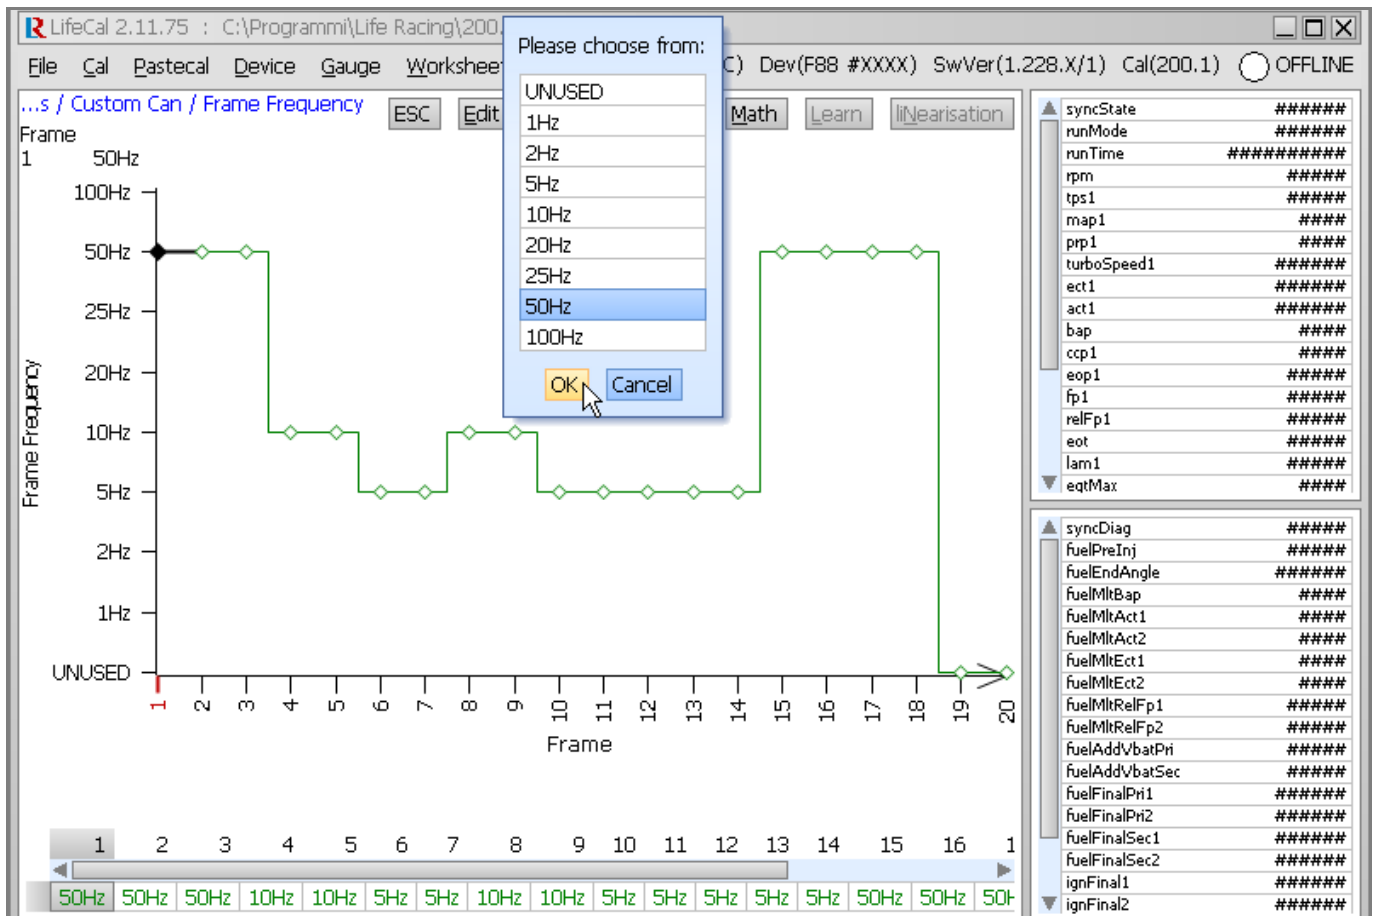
LifeCal 2.11.75 : C:\Programmi\Life Racing\200

File Cal Pastecal Device Gauge Workshee

C) Dev(F88 #XXXX) SwVer(1.228.X/1) Cal(200.1) OFFLINE

...s / Custom Can / Frame Frequency

ESC Edit Math Learn liNearisation

Frame
1 50Hz

Please choose from:

UNUSED
1Hz
2Hz
5Hz
10Hz
20Hz
25Hz
50Hz
100Hz

OK Cancel

100Hz
50Hz
25Hz
20Hz
10Hz
5Hz
2Hz
1Hz
UNUSED

Frame Frequency

1 2 3 4 5 6 7 8 9 10 11 12 13 14 15 16 17 18 19 20

Frame

| 1 | 2 | 3 | 4 | 5 | 6 | 7 | 8 | 9 | 10 | 11 | 12 | 13 | 14 | 15 | 16 | 1 |
|---|---|---|---|---|---|---|---|---|---|---|---|---|---|---|---|---|
| 50Hz | 50Hz | 50Hz | 10Hz | 10Hz | 5Hz | 5Hz | 10Hz | 10Hz | 5Hz | 5Hz | 5Hz | 5Hz | 5Hz | 50Hz | 50Hz | 50H |

| | |
|---|---|
| syncState | ###### |
| runMode | ###### |
| runTime | ########## |
| rpm | ##### |
| tps1 | ##### |
| map1 | #### |
| prp1 | #### |
| turboSpeed1 | ###### |
| ect1 | ###### |
| act1 | ###### |
| bap | #### |
| ccp1 | #### |
| eop1 | ##### |
| fp1 | ##### |
| relFp1 | ##### |
| eot | ##### |
| lam1 | ##### |
| eqtMax | #### |

| | |
|---|---|
| syncDiag | ##### |
| fuelPreInj | ##### |
| fuelEndAngle | ###### |
| fuelMltBap | #### |
| fuelMltAct1 | #### |
| fuelMltAct2 | #### |
| fuelMltEct1 | #### |
| fuelMltEct2 | #### |
| fuelMltRelFp1 | ##### |
| fuelMltRelFp2 | ##### |
| fuelAddVbatPri | ##### |
| fuelAddVbatSec | ##### |
| fuelFinalPri1 | ###### |
| fuelFinalPri2 | ###### |
| fuelFinalSec1 | ###### |
| fuelFinalSec2 | ###### |
| ignFinal1 | ###### |
| ignFinal2 | ###### |